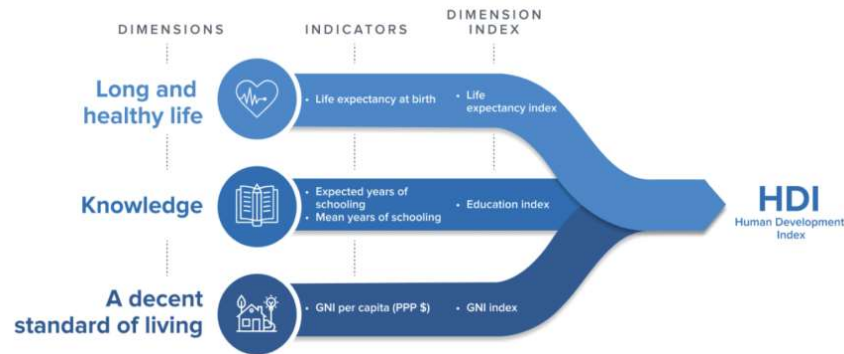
DIMENSIONS

INDICATORS

DIMENSION INDEX

Long and healthy life

• Life expectancy at birth

• Life expectancy index

Knowledge

• Expected years of schooling
• Mean years of schooling

• Education index

A decent standard of living

• GNI per capita (PPP $)

• GNI index

HDI
Human Development Index